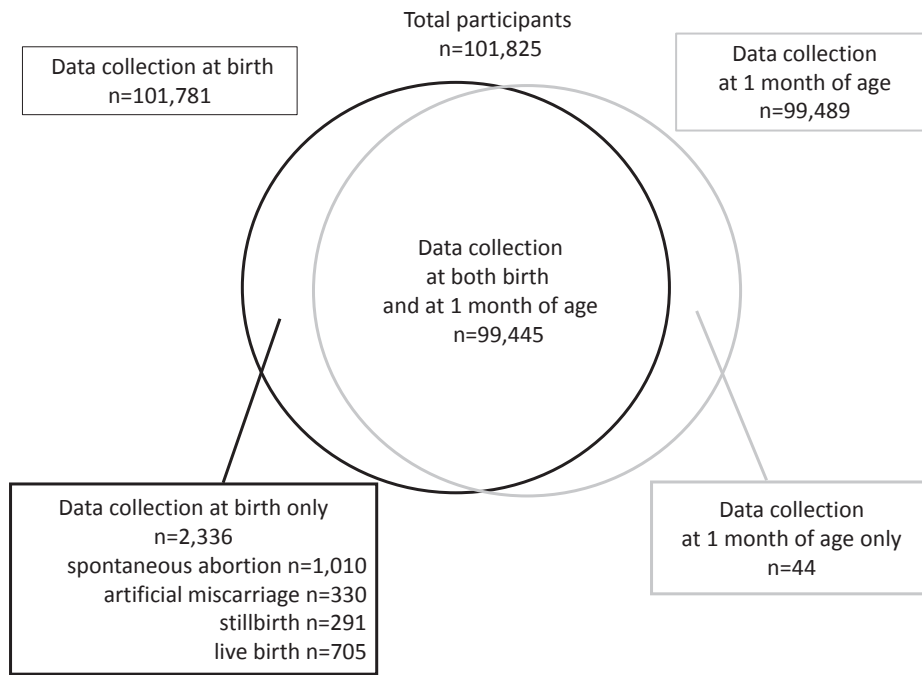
Total participants
n=101,825

Data collection at birth
n=101,781

Data collection
at 1 month of age
n=99,489

Data collection
at both birth
and at 1 month of age
n=99,445

Data collection at birth only
n=2,336
spontaneous abortion n=1,010
artificial miscarriage n=330
stillbirth n=291
live birth n=705

Data collection
at 1 month of age only
n=44